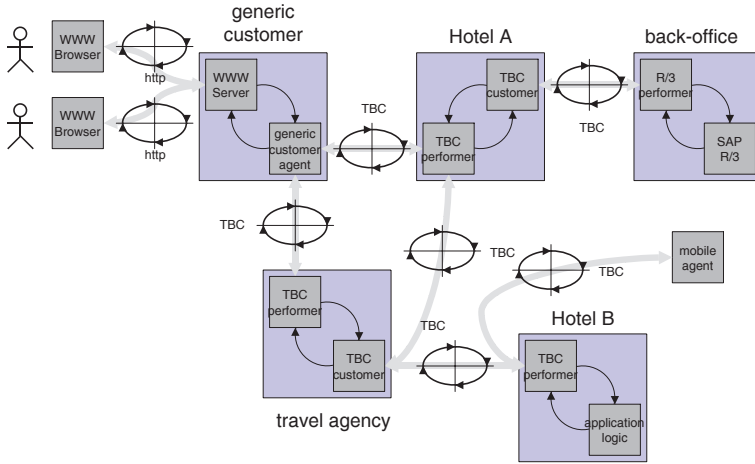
WWW Browser

http

WWW Browser

http

generic customer

WWW Server

generic customer agent

TBC

Hotel A

TBC customer

TBC performer

back-office

R/3 performer

SAP R/3

TBC

TBC

TBC

TBC

TBC

mobile agent

TBC performer

TBC customer

travel agency

TBC

Hotel B

TBC performer

application logic